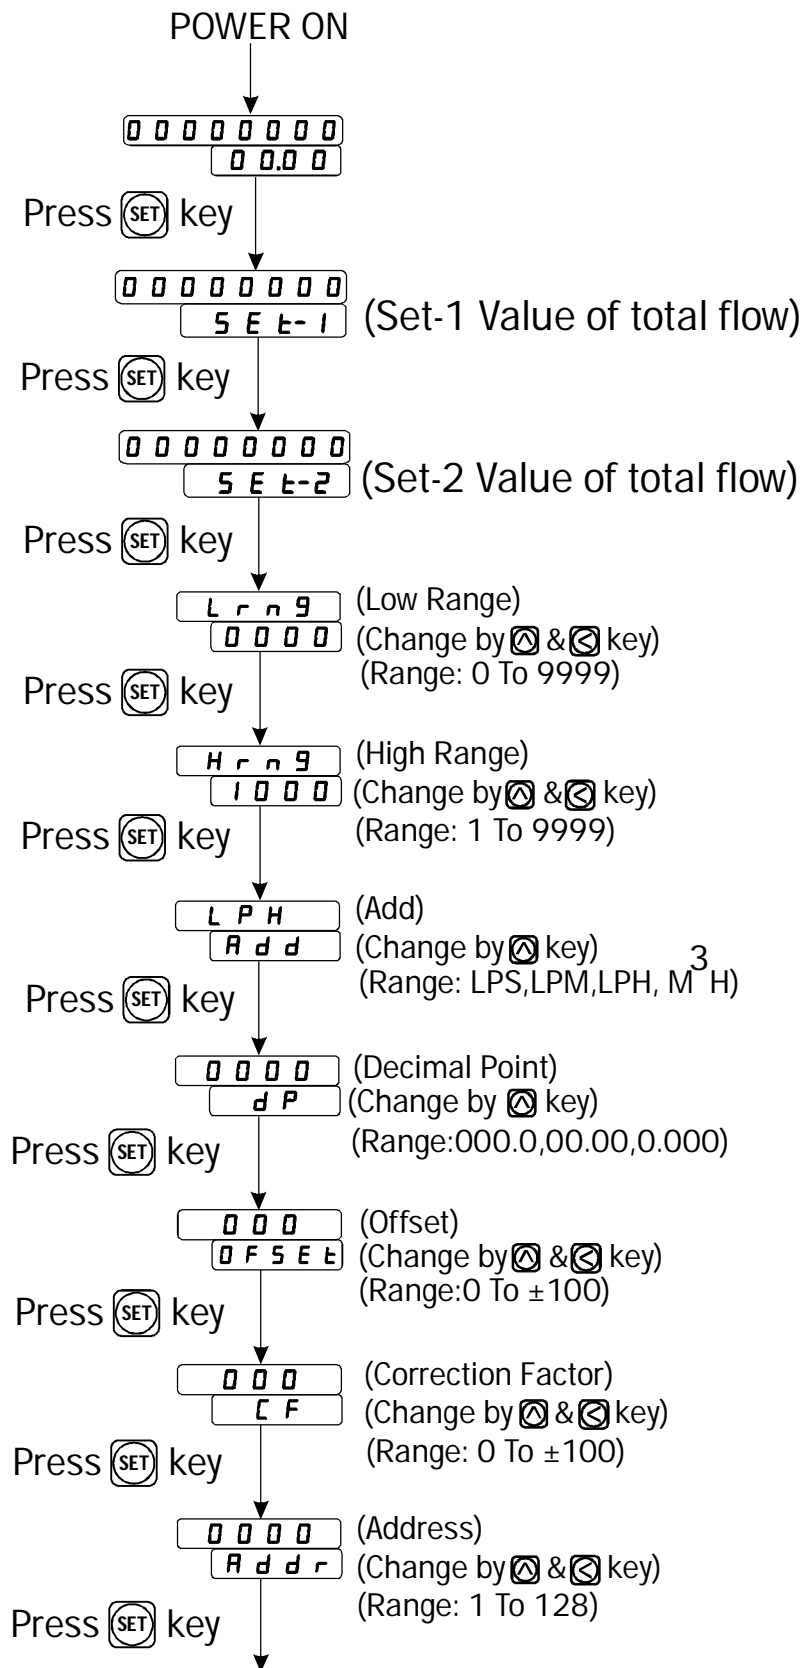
POWER ON

00000000
00.00

Press SET key

00000000
SEt-1 (Set-1 Value of total flow)

Press SET key

00000000
SEt-2 (Set-2 Value of total flow)

Press SET key

Lrng (Low Range)
0000 (Change by & key)
(Range: 0 To 9999)

Press SET key

Hrng (High Range)
1000 (Change by & key)
(Range: 1 To 9999)

Press SET key

LPH (Add)
Add (Change by key)
(Range: LPS,LPM,LPH, $M^3H$)

Press SET key

0000 (Decimal Point)
dP (Change by key)
(Range:000.0,00.00,0.000)

Press SET key

000 (Offset)
OFSEt (Change by & key)
(Range:0 To ±100)

Press SET key

000 (Correction Factor)
CF (Change by & key)
(Range: 0 To ±100)

Press SET key

0000 (Address)
Addr (Change by & key)
(Range: 1 To 128)

Press SET key